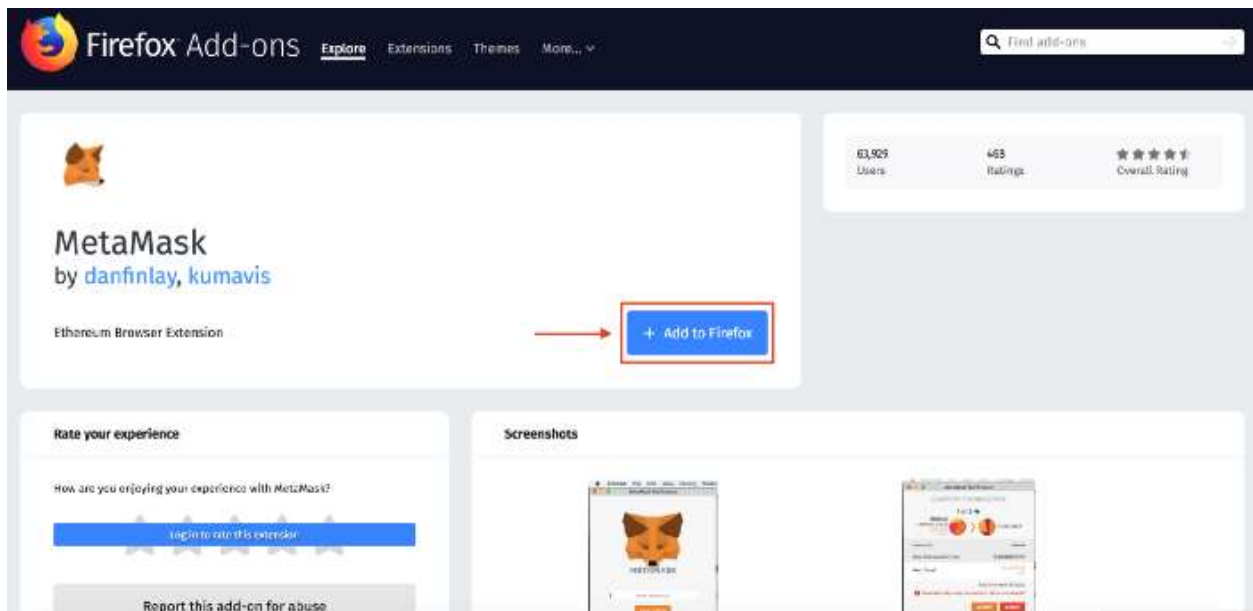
Firefox Add-ons Explore Extensions Themes More...

Find add-ons

63,929 Users

493 Ratings

Overall Rating

MetaMask
by danfinlay, kumavis

Ethereum Browser Extension

+ Add to Firefox

Rate your experience

How are you enjoying your experience with MetaMask?

Log in to rate this extension

Report this add-on for abuse

Screenshots